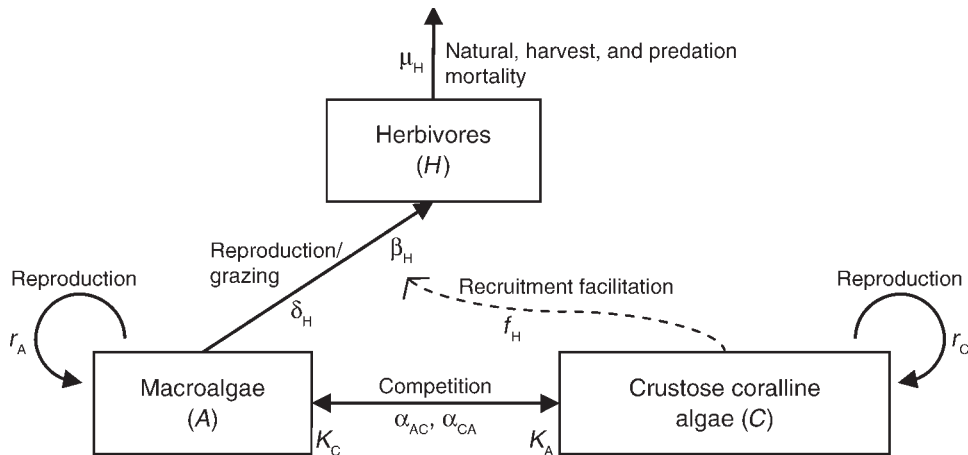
$\mu_H$ Natural, harvest, and predation mortality

Herbivores
($H$)

Reproduction/
grazing

$\beta_H$

$\delta_H$

Recruitment facilitation

$f_H$

Reproduction

$r_A$

Reproduction

$r_C$

Macroalgae
($A$)

Competition

$\alpha_{AC}$, $\alpha_{CA}$

Crustose coralline algae ($C$)

$K_C$

$K_A$